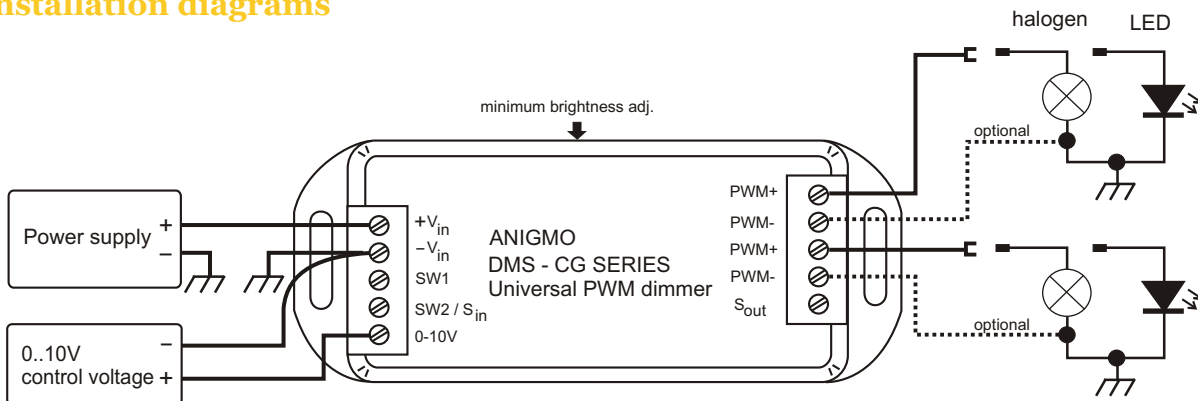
nstallation diagrams

halogen LED

minimum brightness adj.

optional

Power supply +
–

+$V_{in}$
$-V_{in}$
SW1
SW2 / $S_{in}$
0-10V

ANIGMO
DMS - CG SERIES
Universal PWM dimmer

PWM+
PWM-
PWM+
PWM-
$S_{out}$

optional

0..10V –
control voltage +